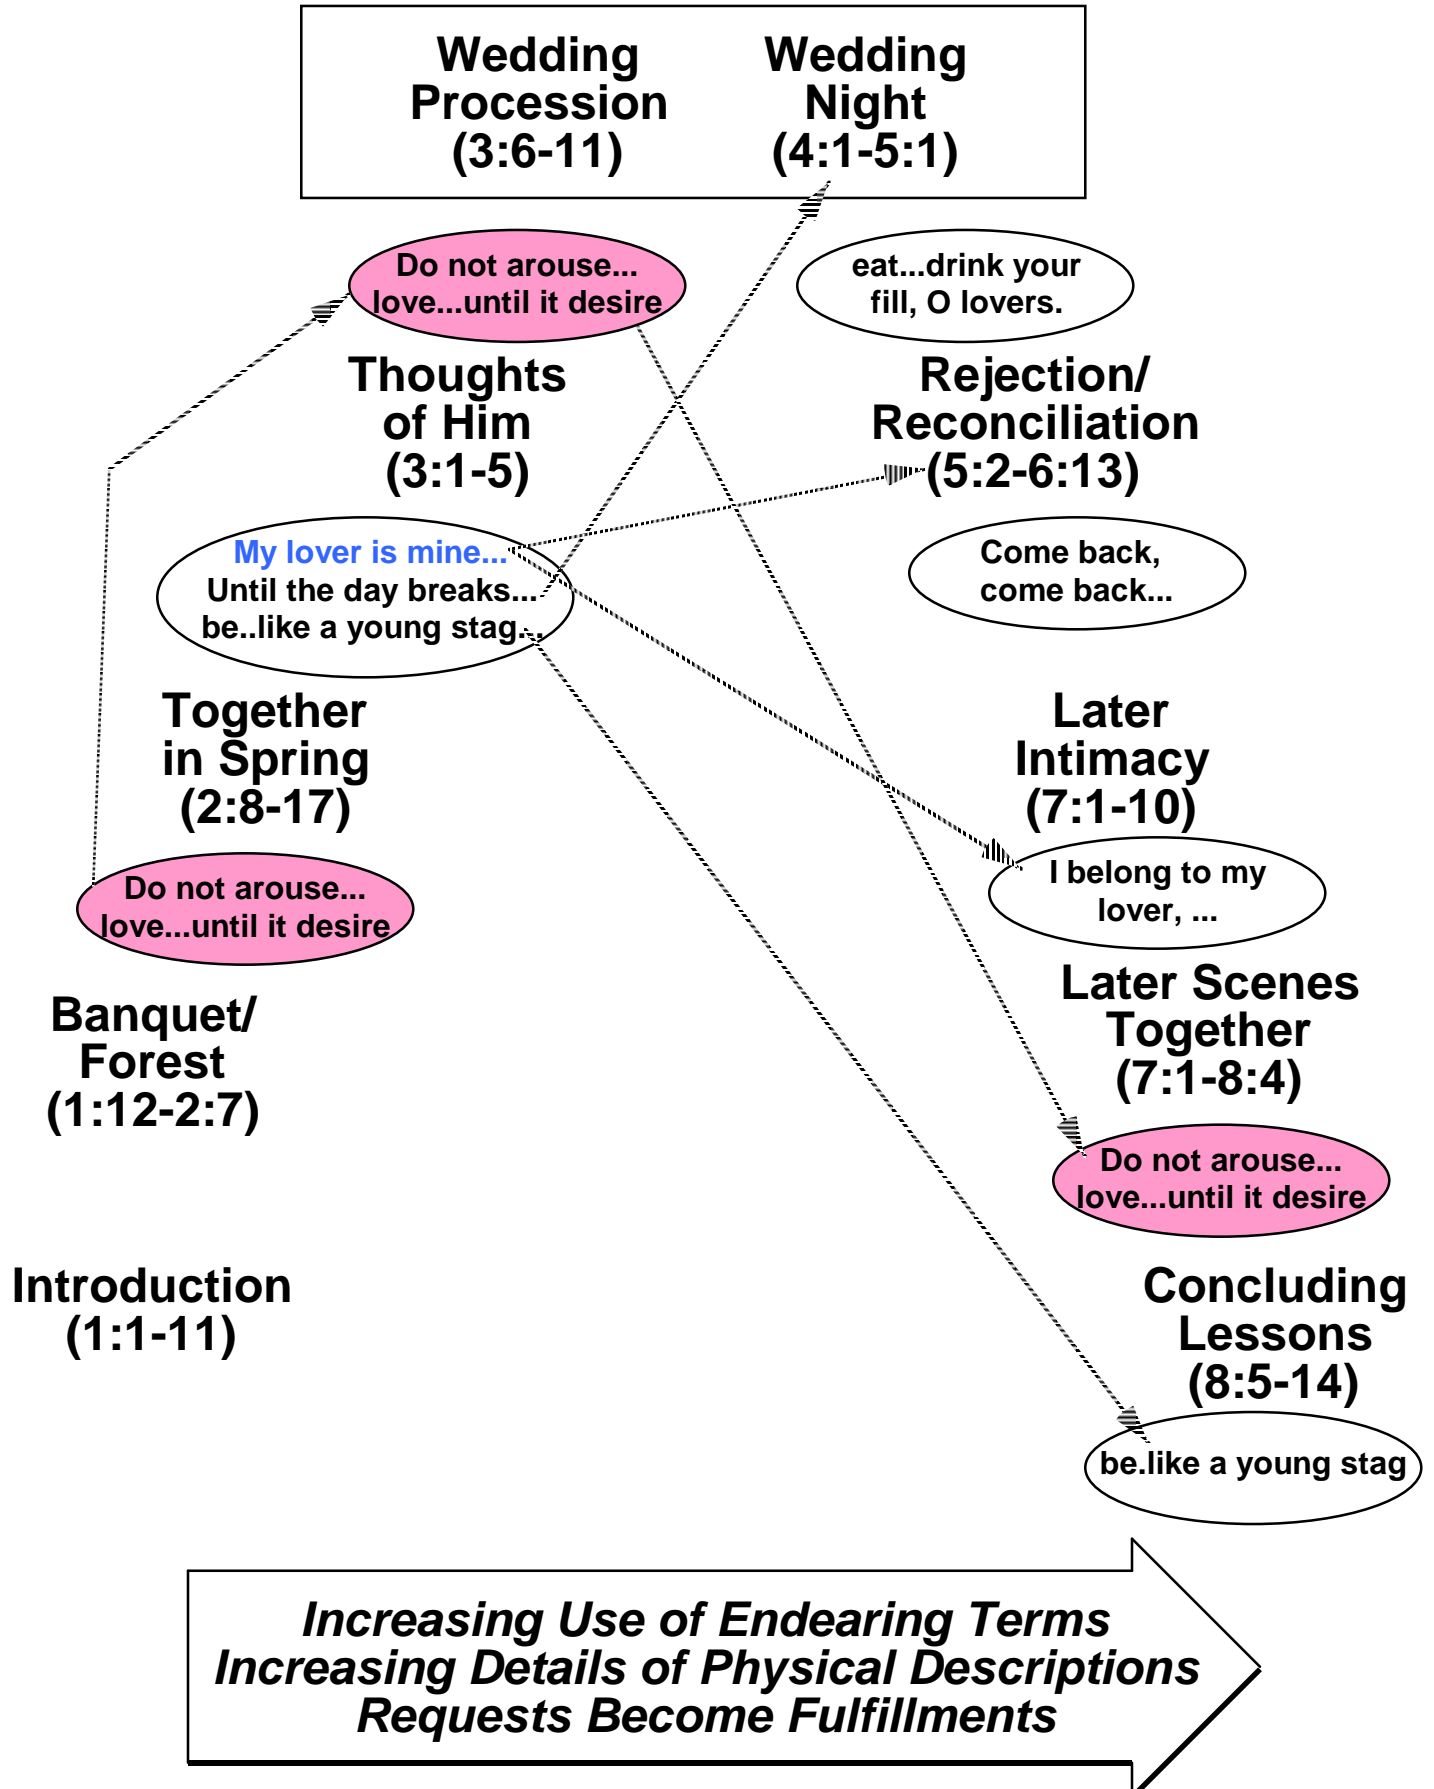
Wedding Procession (3:6-11)

Wedding Night (4:1-5:1)

Do not arouse... love...until it desire

eat...drink your fill, O lovers.

Thoughts of Him (3:1-5)

Rejection/ Reconciliation (5:2-6:13)

My lover is mine...
Until the day breaks...
be..like a young stag...

Come back, come back...

Together in Spring (2:8-17)

Later Intimacy (7:1-10)

Do not arouse... love...until it desire

I belong to my lover, ...

Later Scenes Together (7:1-8:4)

Banquet/ Forest (1:12-2:7)

Do not arouse... love...until it desire

Introduction (1:1-11)

Concluding Lessons (8:5-14)

be.like a young stag

Increasing Use of Endearing Terms
Increasing Details of Physical Descriptions
Requests Become Fulfillments